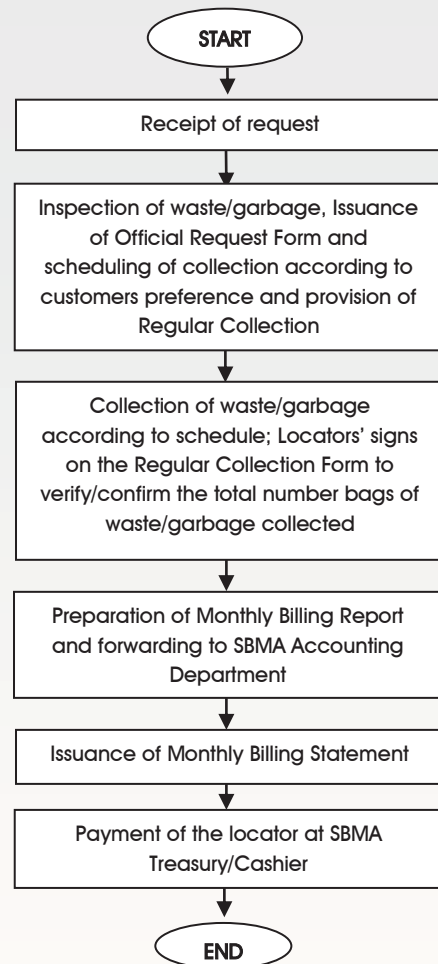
START

Receipt of request

Inspection of waste/garbage, Issuance of Official Request Form and scheduling of collection according to customers preference and provision of Regular Collection

Collection of waste/garbage according to schedule; Locators' signs on the Regular Collection Form to verify/confirm the total number bags of waste/garbage collected

Preparation of Monthly Billing Report and forwarding to SBMA Accounting Department

Issuance of Monthly Billing Statement

Payment of the locator at SBMA Treasury/Cashier

END